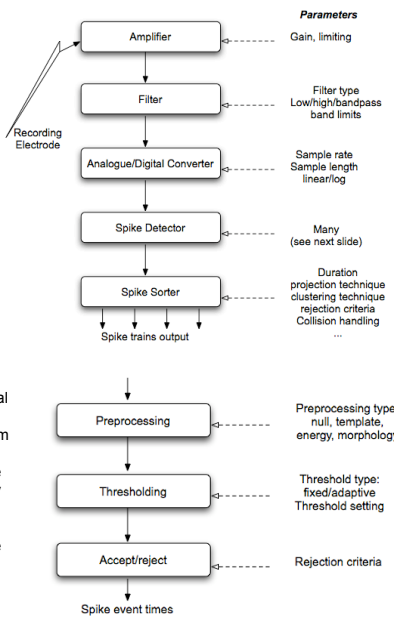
Parameters

Amplifier
Gain, limiting

Recording Electrode

Filter
Filter type
Low/high/bandpass
band limits

Analogue/Digital Converter
Sample rate
Sample length
linear/log

Spike Detector
Many
(see next slide)

Spike Sorter
Duration
projection technique
clustering technique
rejection criteria
Collision handling
...

Spike trains output

al

m

e
,

e

Preprocessing
Preprocessing type
null, template,
energy, morphology

Thresholding
Threshold type:
fixed/adaptive
Threshold setting

Accept/reject
Rejection criteria

Spike event times